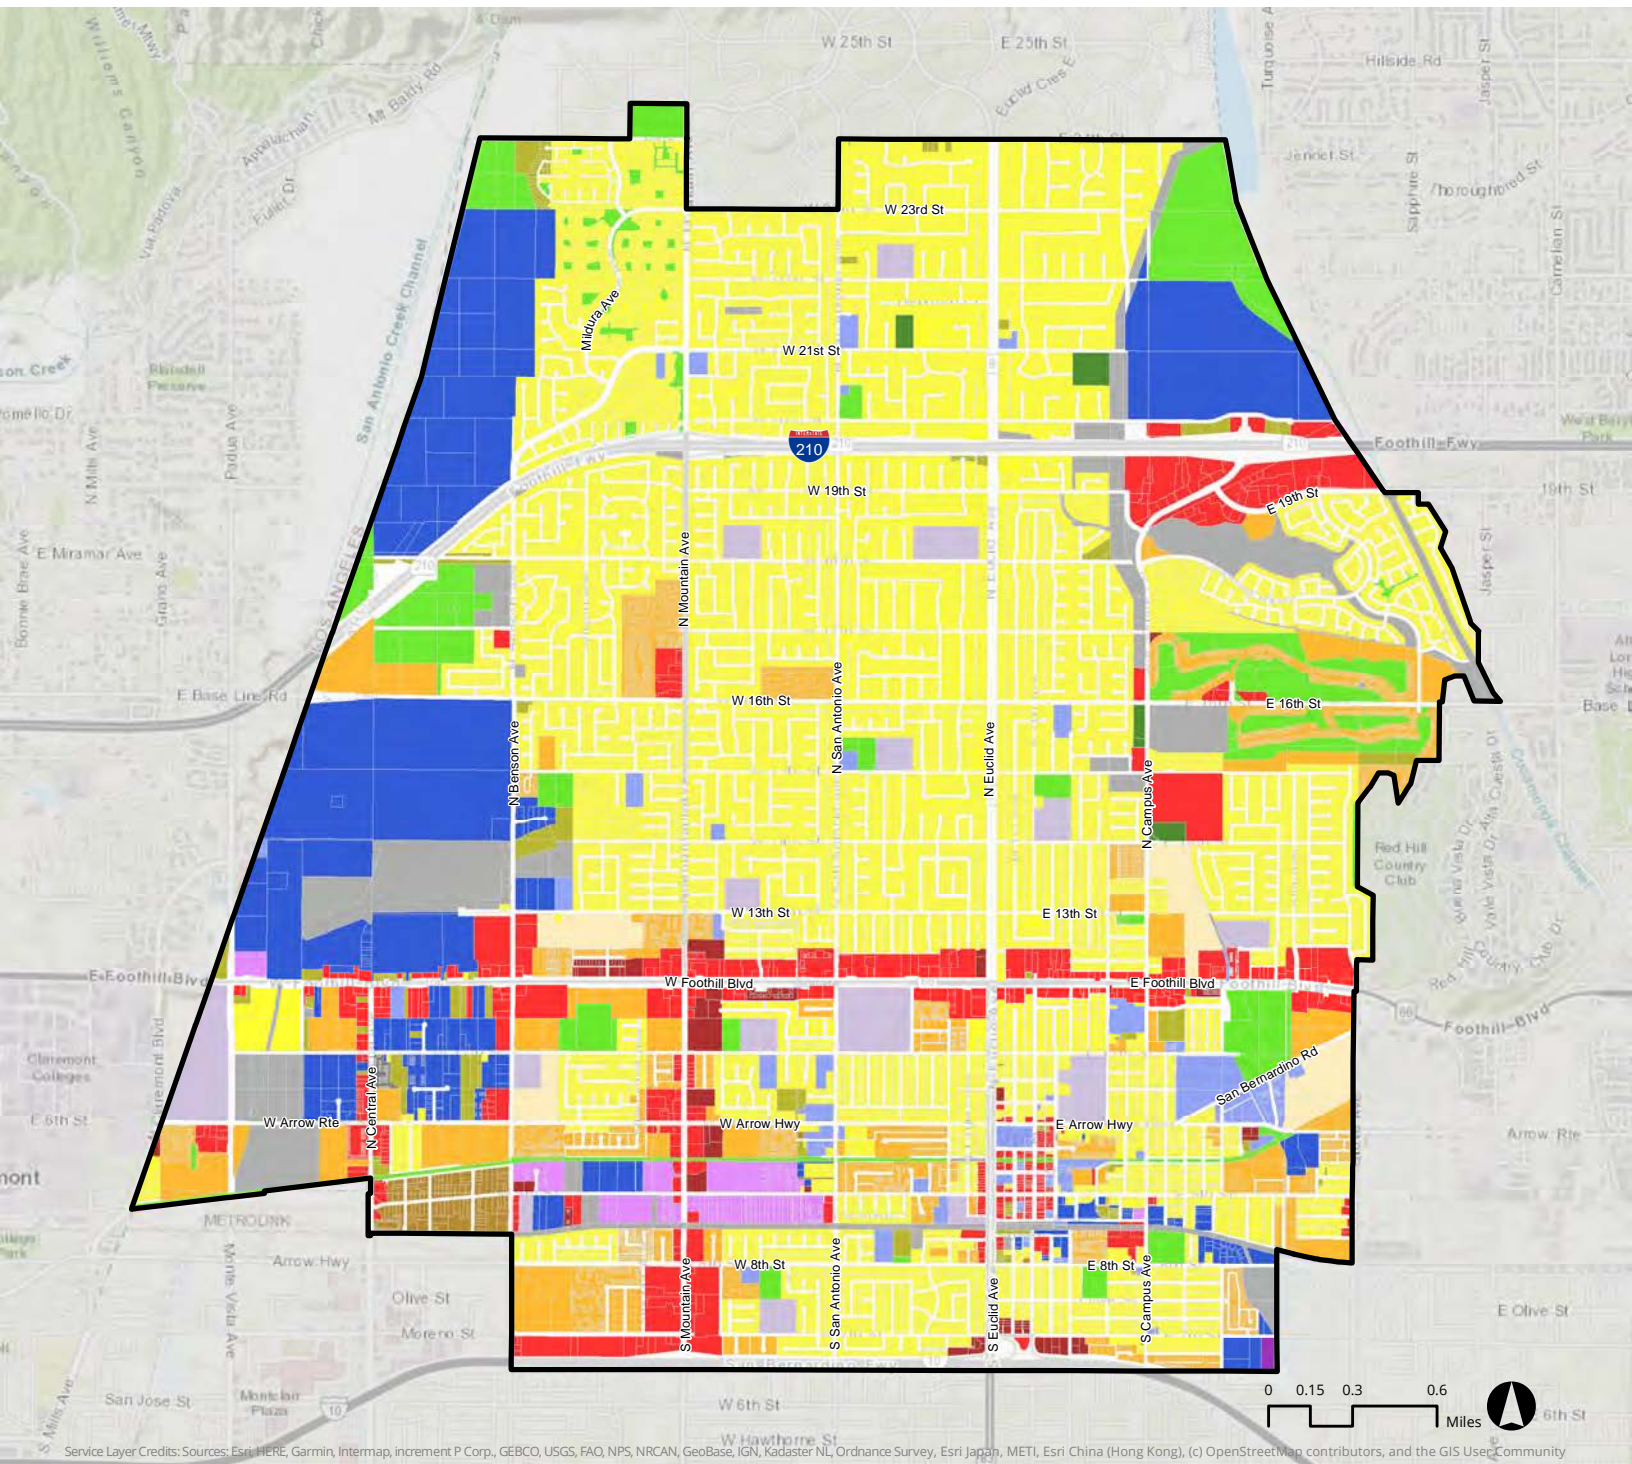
W 25th St
E 25th St
Williams Canyon
Mt Baldy Rd
Appalachian
Euclid Cres E
Turquoise Ave
Hillside Rd
Jasper St
Jennet St
Sapphire St
Thoroughbred St
Carnelian St
W 23rd St
Via Padova
Fuller Dr
San Antonio Creek Channel
Mildura Ave
W 21st St
Padua Ave
N Mills Ave
Son Creek
Thompson Creek Preserve
Pomello Dr
210
Foothill Fwy
19th St
W 19th St
E 19th St
E Miramar Ave
Bonnie Brae Ave
Grand Ave
Los Angeles
210
N Mountain Ave
Jasper St
E Base Line Rd
W 16th St
N San Antonio Ave
N Euclid Ave
E 16th St
Base L
N Benson Ave
N Campus Ave
Red Hill Country Club
W 13th St
E 13th St
Buena Vista Dr
Vista Dr
Red Hill Country Club Dr
E Foothill Blvd
W Foothill Blvd
E Foothill Blvd
Foothill Blvd
66
Claremont Colleges
Claremont Blvd
E 6th St
W Arrow Rte
N Central Ave
W Arrow Hwy
E Arrow Hwy
San Bernardino Rd
Arrow Rte
mont
METROLINK
Arrow Hwy
Monte Vista Ave
W 8th St
E 8th St
S Mountain Ave
S San Antonio Ave
S Euclid Ave
S Campus Ave
Olive St
Moreno St
E Olive St
San Jose St
Montclair Plaza
10
W 6th St
W Hawthorne St
Mills Ave
0 0.15 0.3 0.6 Miles
6th St
Service Layer Credits: Sources: Esri, HERE, Garmin, Intermap, increment P Corp., GEBCO, USGS, FAO, NPS, NRCAN, GeoBase, IGN, Kadaster NL, Ordnance Survey, Esri Japan, METI, Esri China (Hong Kong), (c) OpenStreetMap contributors, and the GIS User Community